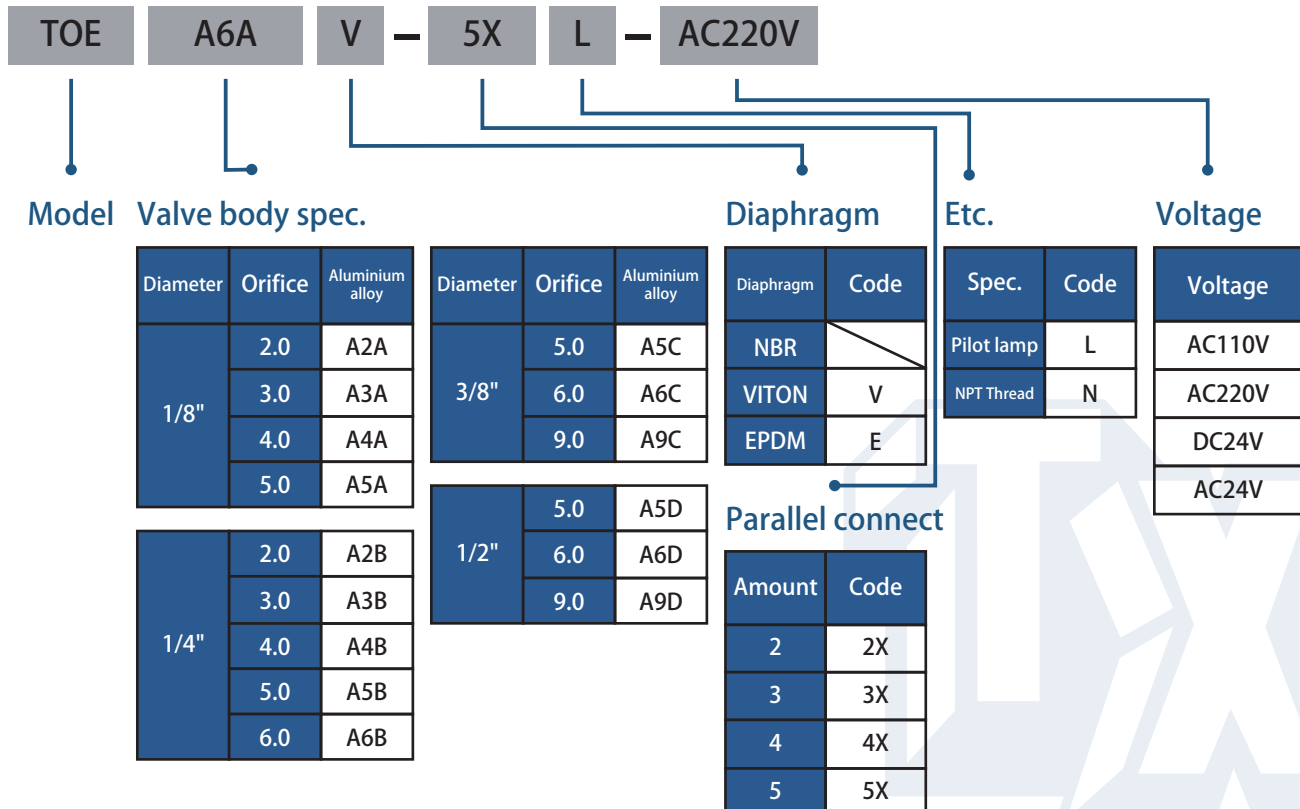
TOE A6A V – 5X L – AC220V

Model

Valve body spec.

| Diameter | Orifice | Aluminium alloy |
|---|---|---|
| 1/8" | 2.0 | A2A |
| | 3.0 | A3A |
| | 4.0 | A4A |
| | 5.0 | A5A |

| | | |
|---|---|---|
| 1/4" | 2.0 | A2B |
| | 3.0 | A3B |
| | 4.0 | A4B |
| | 5.0 | A5B |
| | 6.0 | A6B |

| Diameter | Orifice | Aluminium alloy |
|---|---|---|
| 3/8" | 5.0 | A5C |
| | 6.0 | A6C |
| | 9.0 | A9C |

| | | |
|---|---|---|
| 1/2" | 5.0 | A5D |
| | 6.0 | A6D |
| | 9.0 | A9D |

Diaphragm

| Diaphragm | Code |
|---|---|
| NBR | |
| VITON | V |
| EPDM | E |

Parallel connect

| Amount | Code |
|---|---|
| 2 | 2X |
| 3 | 3X |
| 4 | 4X |
| 5 | 5X |

Etc.

| Spec. | Code |
|---|---|
| Pilot lamp | L |
| NPT Thread | N |

Voltage

| Voltage |
|---|
| AC110V |
| AC220V |
| DC24V |
| AC24V |